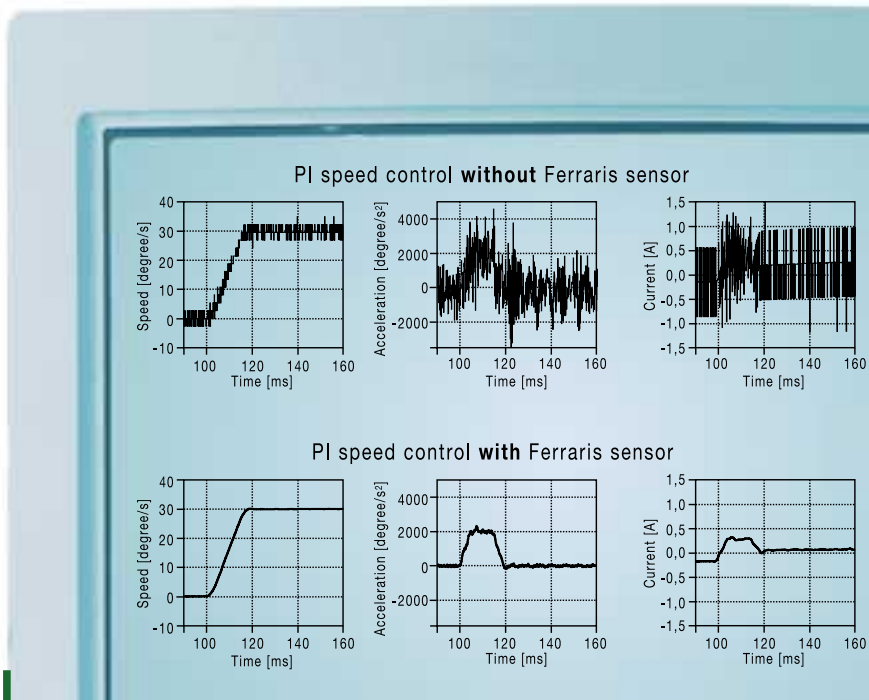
PI speed control **without** Ferraris sensor

Speed [degree/s]
40
30
20
10
0
-10
100 120 140 160
Time [ms]

Acceleration [degree/s²]
4000
2000
0
-2000
100 120 140 160
Time [ms]

Current [A]
1,5
1,0
0,5
0,0
-0,5
-1,0
-1,5
100 120 140 160
Time [ms]

PI speed control **with** Ferraris sensor

Speed [degree/s]
40
30
20
10
0
-10
100 120 140 160
Time [ms]

Acceleration [degree/s²]
4000
2000
0
-2000
100 120 140 160
Time [ms]

Current [A]
1,5
1,0
0,5
0,0
-0,5
-1,0
-1,5
100 120 140 160
Time [ms]